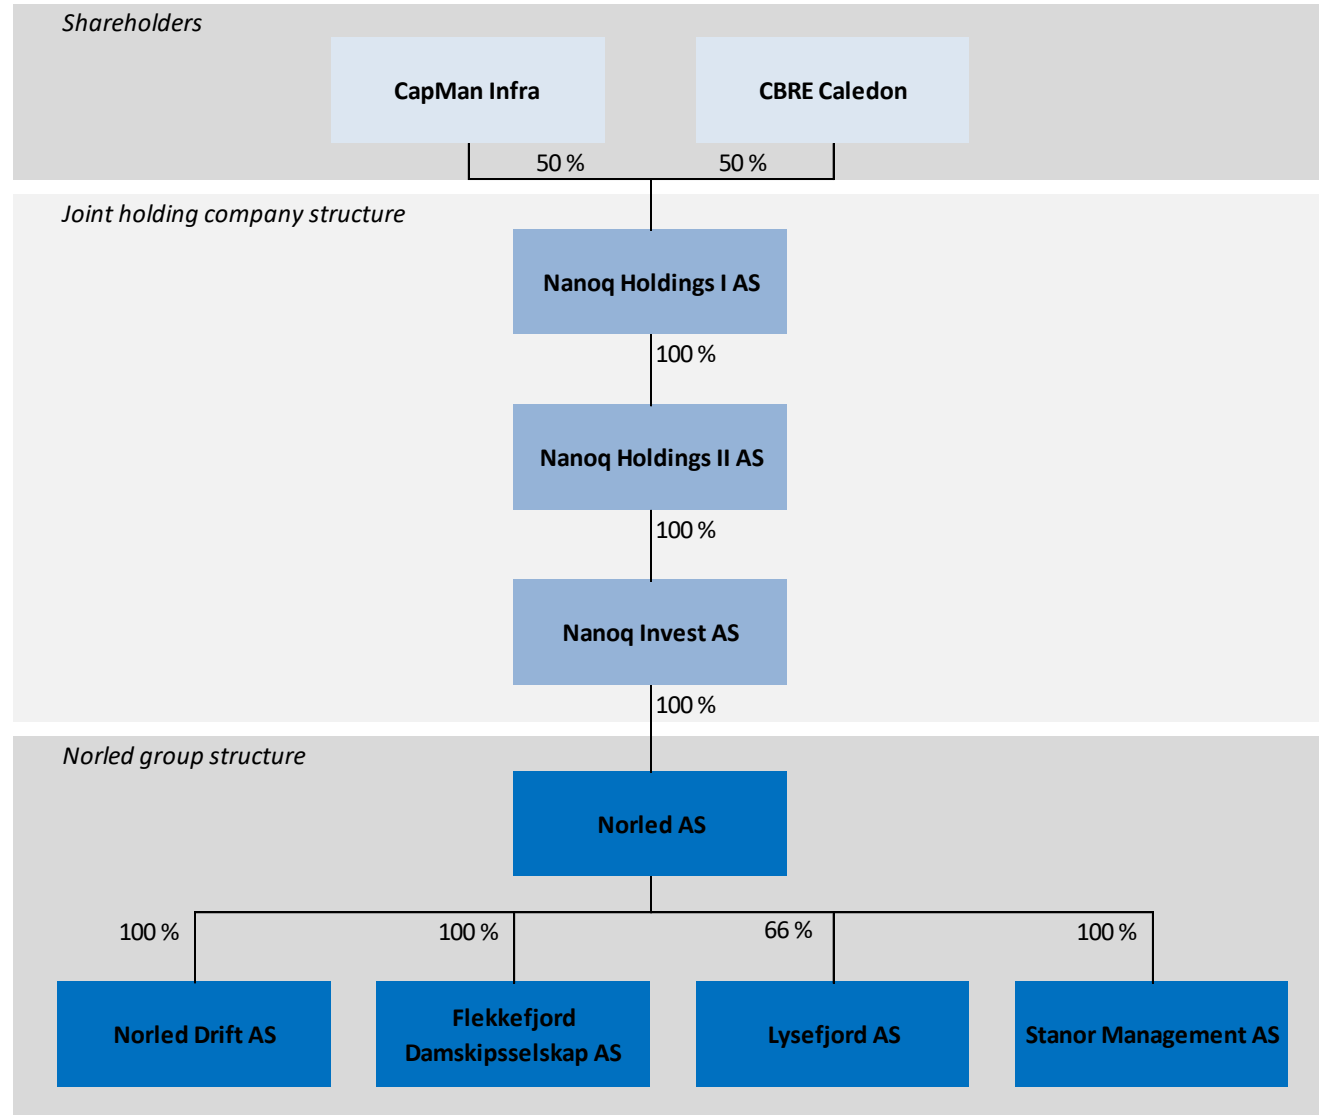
Shareholders

CapMan Infra

CBRE Caledon

50 %

50 %

Joint holding company structure

Nanoq Holdings I AS

100 %

Nanoq Holdings II AS

100 %

Nanoq Invest AS

100 %

Norled group structure

Norled AS

100 %

100 %

66 %

100 %

Norled Drift AS

Flekkefjord Damskipsselskap AS

Lysefjord AS

Stanor Management AS